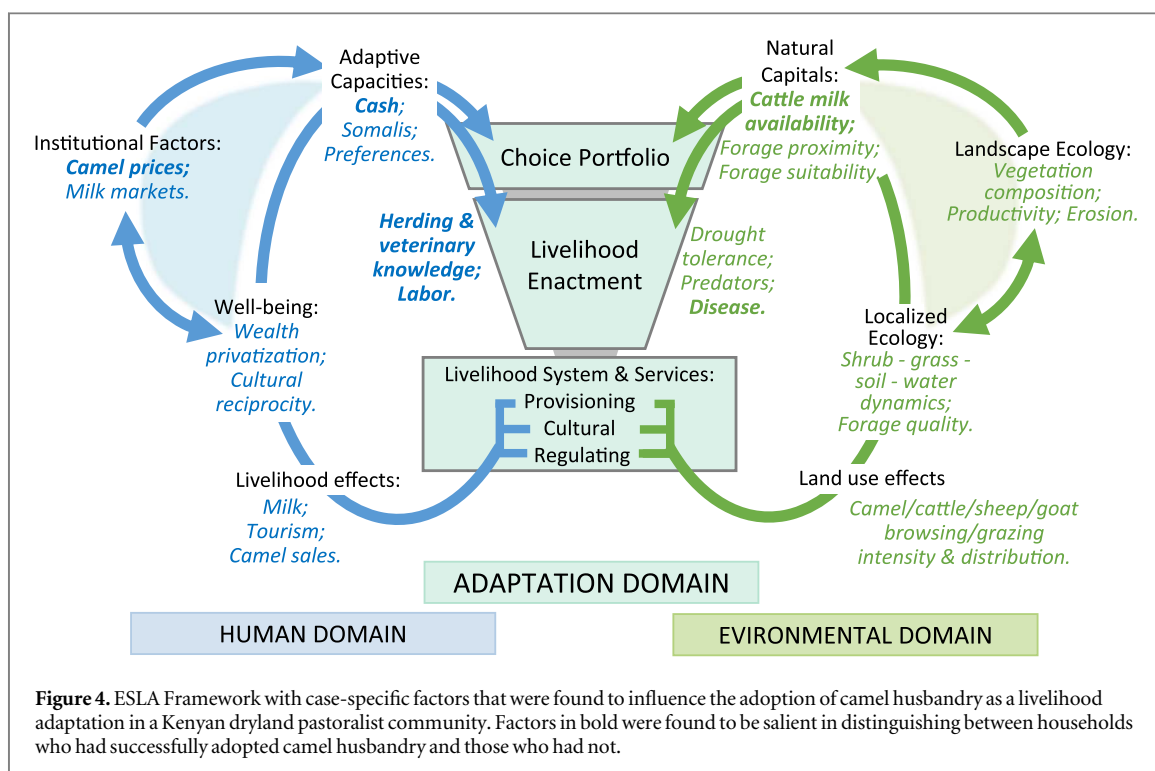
Adaptive Capacities:
**Cash**;
Somalis;
Preferences.

Institutional Factors:
**Camel prices;**
Milk markets.

Well-being:
Wealth privatization;
Cultural reciprocity.

Livelihood effects:
Milk;
Tourism;
Camel sales.

Choice Portfolio

Livelihood Enactment

**Herding & veterinary knowledge; Labor.**

Drought tolerance;
Predators;
**Disease.**

Livelihood System & Services:
Provisioning
Cultural
Regulating

Natural Capitals:
**Cattle milk availability;**
Forage proximity;
Forage suitability.

Landscape Ecology:
Vegetation composition;
Productivity; Erosion.

Localized Ecology:
Shrub - grass - soil - water dynamics;
Forage quality.

Land use effects
Camel/cattle/sheep/goat browsing/grazing intensity & distribution.

ADAPTATION DOMAIN

HUMAN DOMAIN

EVIRONMENTAL DOMAIN

**Figure 4.** ESLA Framework with case-specific factors that were found to influence the adoption of camel husbandry as a livelihood adaptation in a Kenyan dryland pastoralist community. Factors in bold were found to be salient in distinguishing between households who had successfully adopted camel husbandry and those who had not.